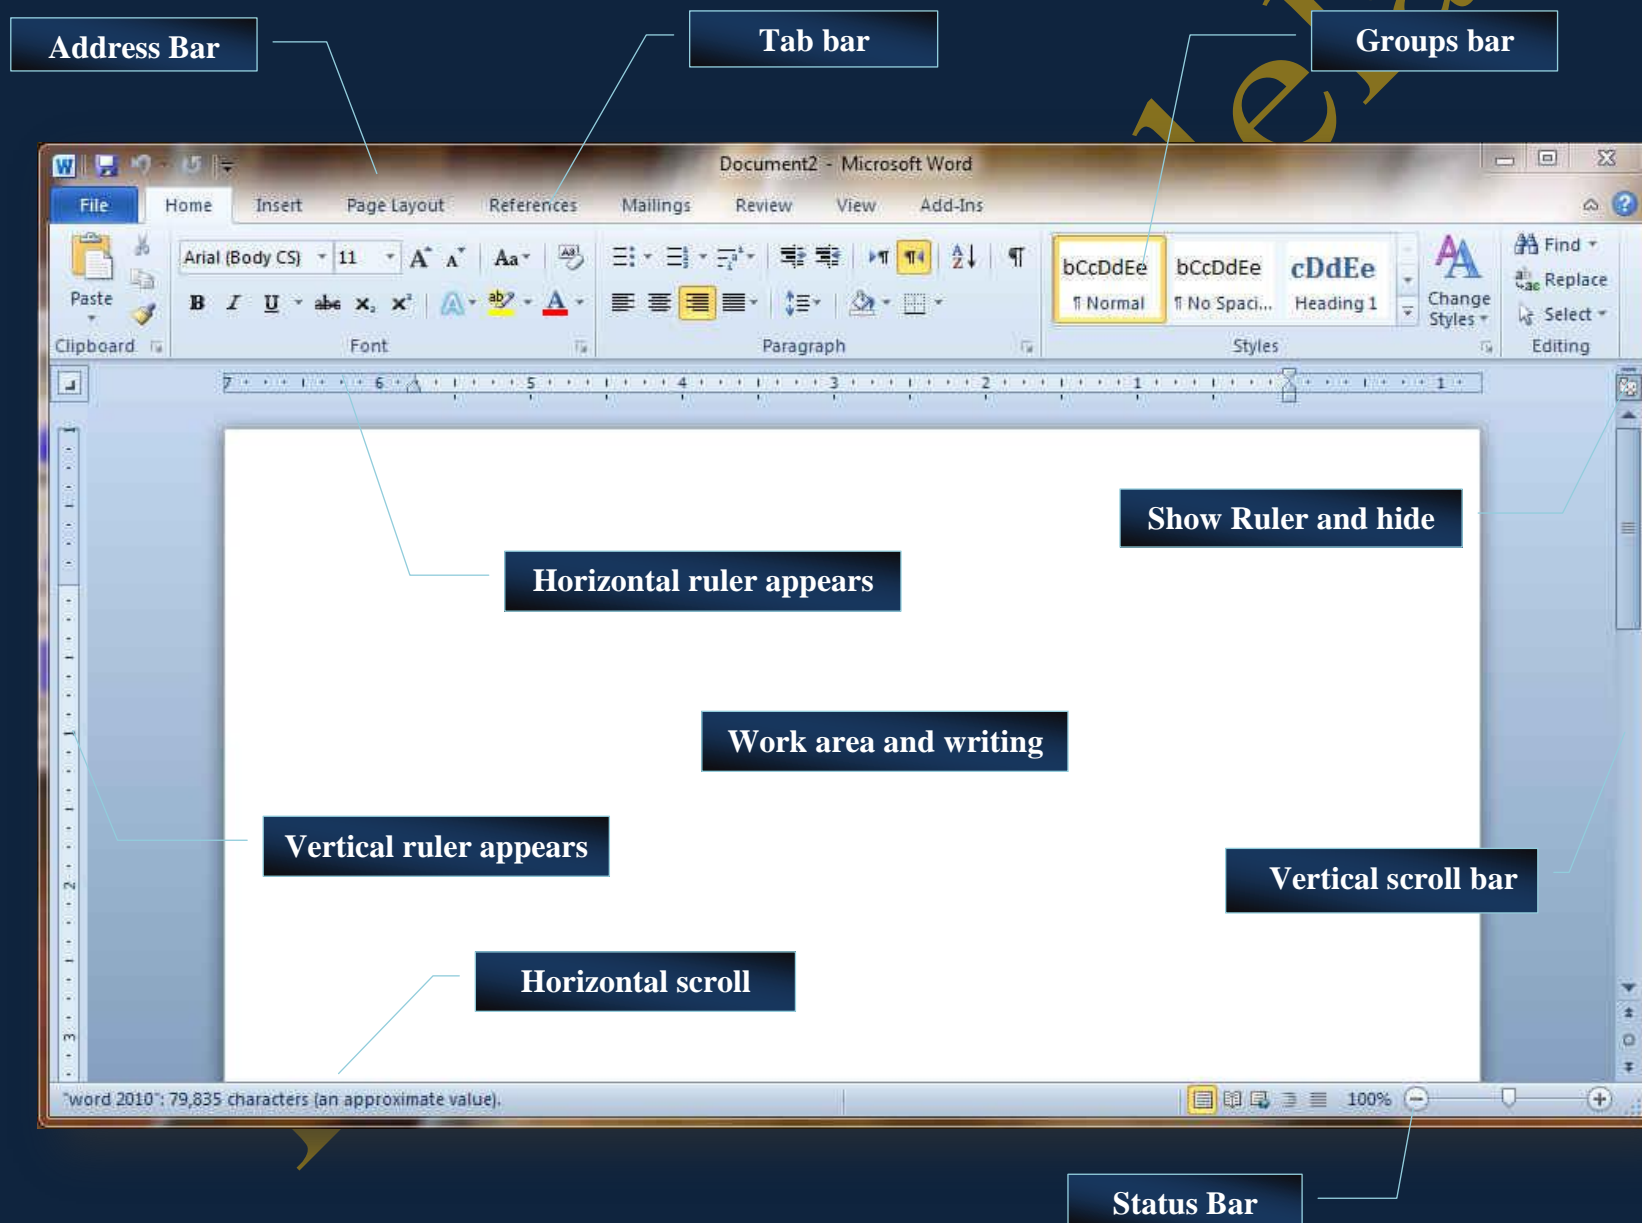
Address Bar

Tab bar

Groups bar

Document2 - Microsoft Word

File Home Insert Page Layout References Mailings Review View Add-Ins

Paste

Arial (Body CS) 11

bCcDdEe ¶ Normal

bCcDdEe ¶ No Spaci...

cDdEe Heading 1

Change Styles

Find

Replace

Select

Clipboard Font Paragraph Styles Editing

7 6 5 4 3 2 1 1

Show Ruler and hide

Horizontal ruler appears

Work area and writing

Vertical ruler appears

Vertical scroll bar

Horizontal scroll

"word 2010": 79,835 characters (an approximate value).

100%

Status Bar